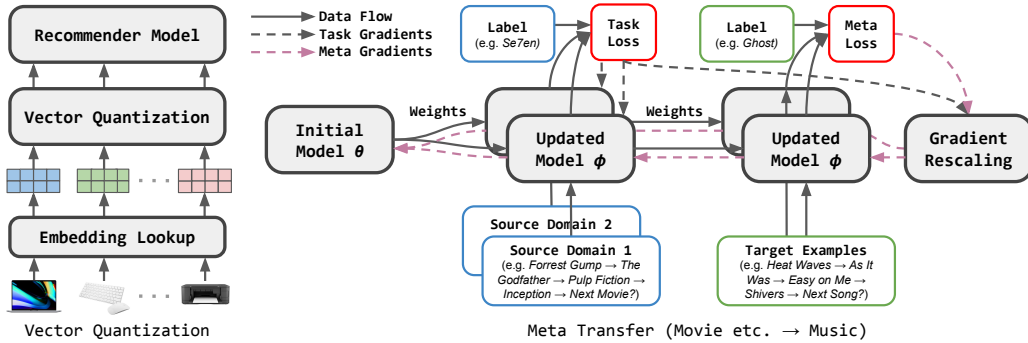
Recommender Model

Vector Quantization

· · · ·

Embedding Lookup

· · · ·

Vector Quantization

Data Flow
Task Gradients
Meta Gradients

Label
(e.g. Se7en)

Task Loss

Label
(e.g. Ghost)

Meta Loss

Initial Model $\theta$

Weights

Updated Model $\phi$

Weights

Updated Model $\phi$

Gradient Rescaling

Source Domain 2

Source Domain 1
(e.g. Forrest Gump → The Godfather → Pulp Fiction → Inception → Next Movie?)

Target Examples
(e.g. Heat Waves → As It Was → Easy on Me → Shivers → Next Song?)

Meta Transfer (Movie etc. → Music)